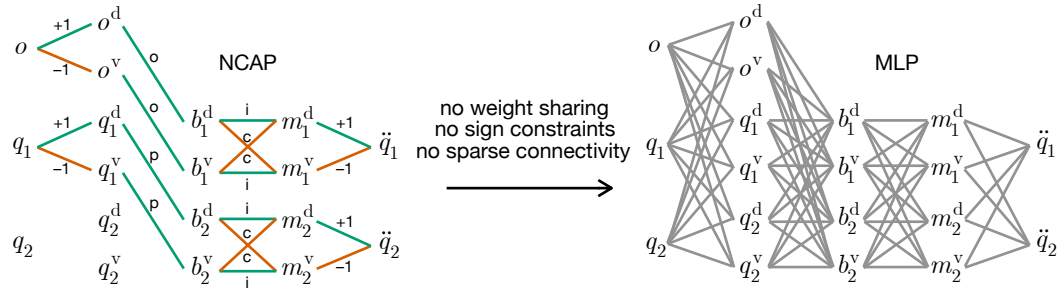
$o$ +1 −1 $o^{\mathrm{d}}$ $o^{\mathrm{v}}$ o o NCAP

$q_1$ +1 −1 $q_1^{\mathrm{d}}$ $q_1^{\mathrm{v}}$ p p $b_1^{\mathrm{d}}$ $b_1^{\mathrm{v}}$ i c c i $m_1^{\mathrm{d}}$ $m_1^{\mathrm{v}}$ +1 −1 $\ddot{q}_1$

$q_2$ $q_2^{\mathrm{d}}$ $q_2^{\mathrm{v}}$ $b_2^{\mathrm{d}}$ $b_2^{\mathrm{v}}$ i c c i $m_2^{\mathrm{d}}$ $m_2^{\mathrm{v}}$ +1 −1 $\ddot{q}_2$

no weight sharing
no sign constraints
no sparse connectivity

MLP

$o$ $o^{\mathrm{d}}$ $o^{\mathrm{v}}$ $q_1$ $q_1^{\mathrm{d}}$ $q_1^{\mathrm{v}}$ $q_2$ $q_2^{\mathrm{d}}$ $q_2^{\mathrm{v}}$ $b_1^{\mathrm{d}}$ $b_1^{\mathrm{v}}$ $b_2^{\mathrm{d}}$ $b_2^{\mathrm{v}}$ $m_1^{\mathrm{d}}$ $m_1^{\mathrm{v}}$ $m_2^{\mathrm{d}}$ $m_2^{\mathrm{v}}$ $\ddot{q}_1$ $\ddot{q}_2$